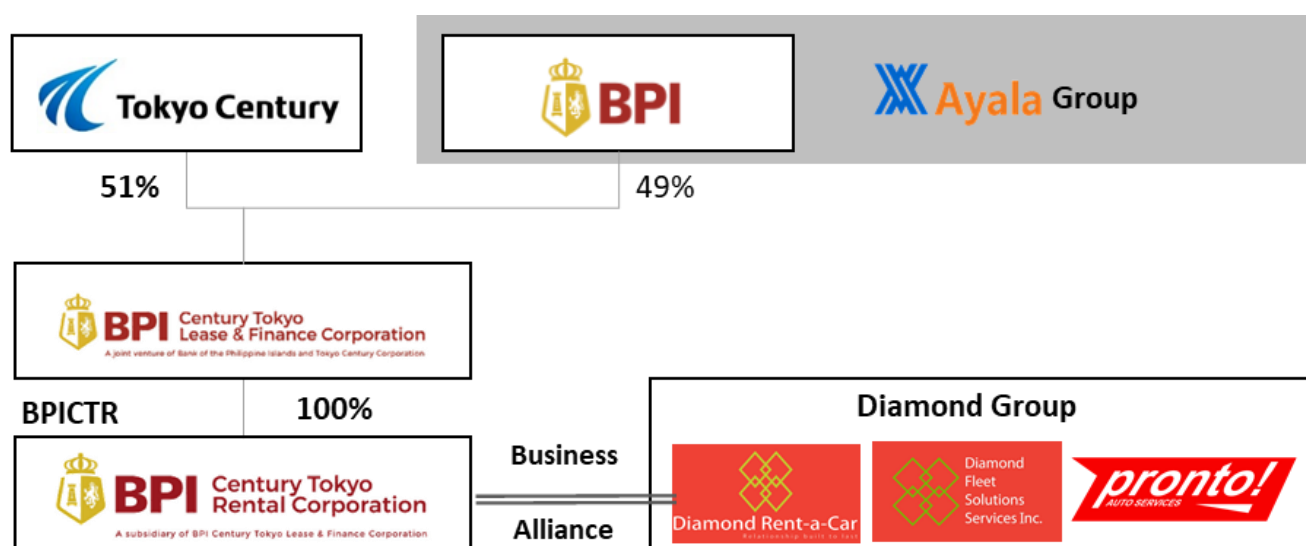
Tokyo Century

BPI

Ayala Group

51%

49%

BPI Century Tokyo Lease & Finance Corporation
A joint venture of Bank of the Philippine Islands and Tokyo Century Corporation

BPICTR

100%

BPI Century Tokyo Rental Corporation
A subsidiary of BPI Century Tokyo Lease & Finance Corporation

Business

Alliance

Diamond Group

Diamond Rent-a-Car
Relationship built to last

Diamond Fleet Solutions Services Inc.

pronto!
AUTO SERVICES